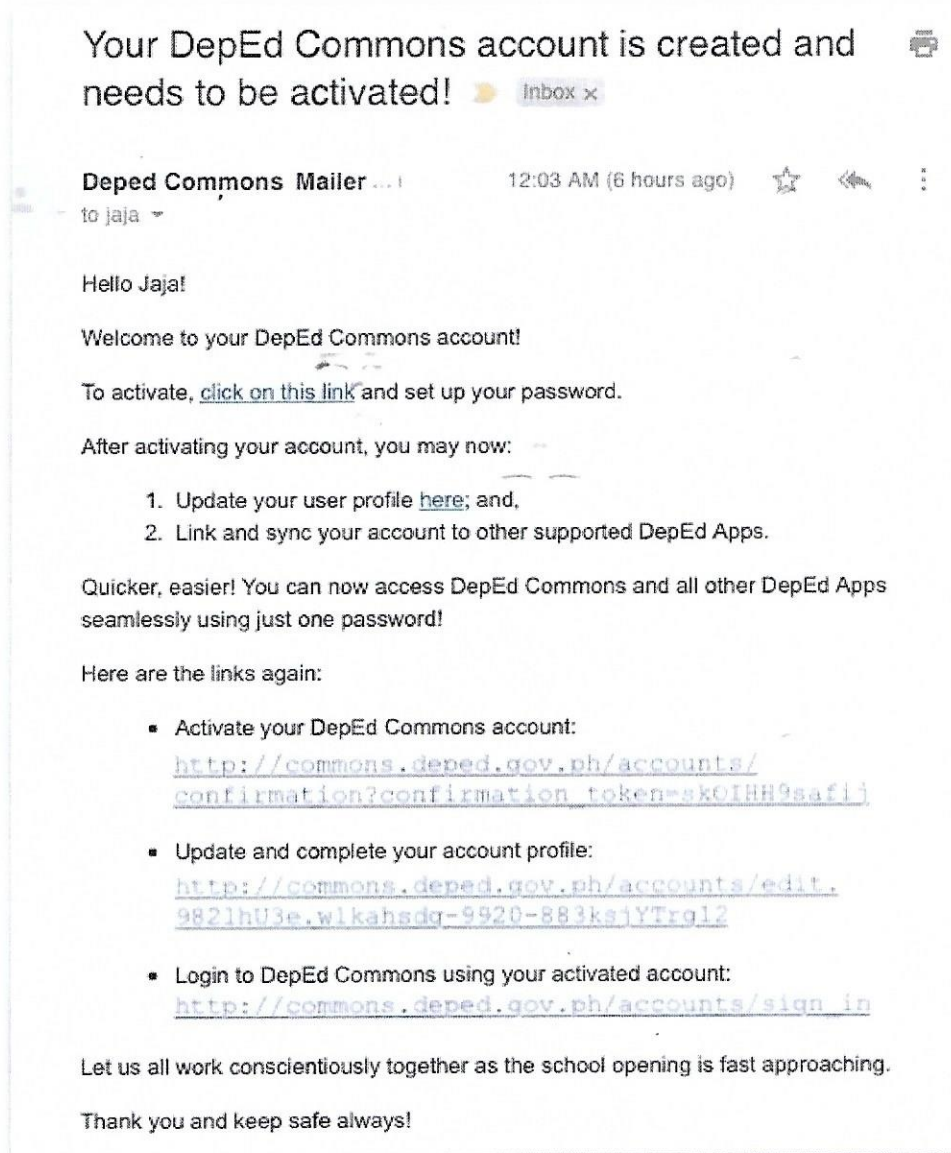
Your DepEd Commons account is created and needs to be activated! Inbox ×

Deped Commons Mailer ... 12:03 AM (6 hours ago)
to jaja

Hello Jaja!

Welcome to your DepEd Commons account!

To activate, click on this link and set up your password.

After activating your account, you may now:

1. Update your user profile here; and,
2. Link and sync your account to other supported DepEd Apps.

Quicker, easier! You can now access DepEd Commons and all other DepEd Apps seamlessly using just one password!

Here are the links again:

- Activate your DepEd Commons account: http://commons.deped.gov.ph/accounts/confirmation?confirmation_token=sk0IHH9safij
- Update and complete your account profile: http://commons.deped.gov.ph/accounts/edit.9821hU3e.wlkahsdg-9920-883ksjYTrgl2
- Login to DepEd Commons using your activated account: http://commons.deped.gov.ph/accounts/sign_in

Let us all work conscientiously together as the school opening is fast approaching.

Thank you and keep safe always!